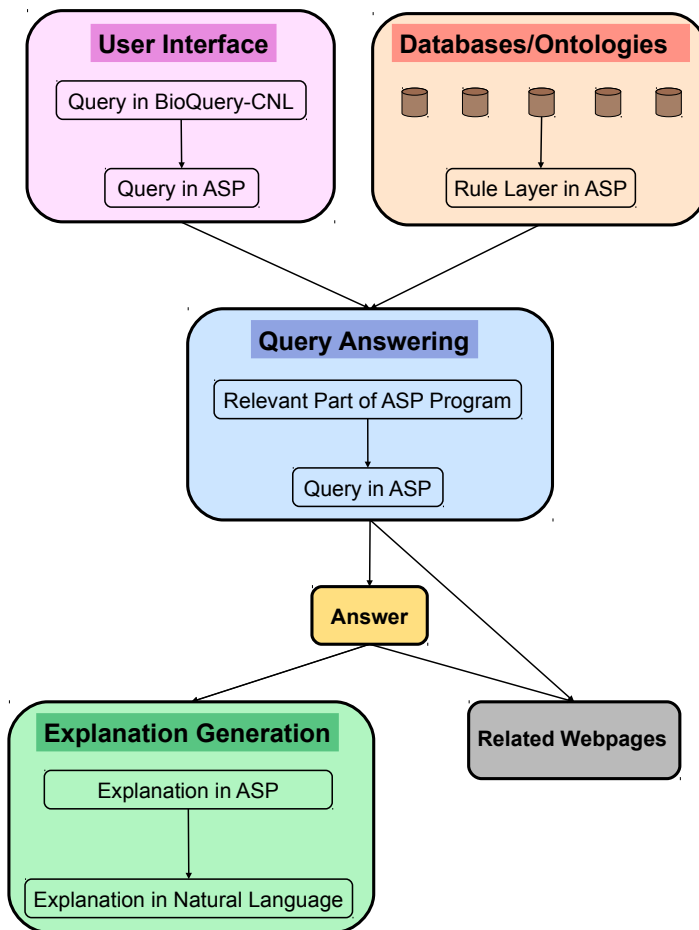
User Interface

Query in BioQuery-CNL

Query in ASP

Databases/Ontologies

Rule Layer in ASP

Query Answering

Relevant Part of ASP Program

Query in ASP

Answer

Explanation Generation

Explanation in ASP

Explanation in Natural Language

Related Webpages